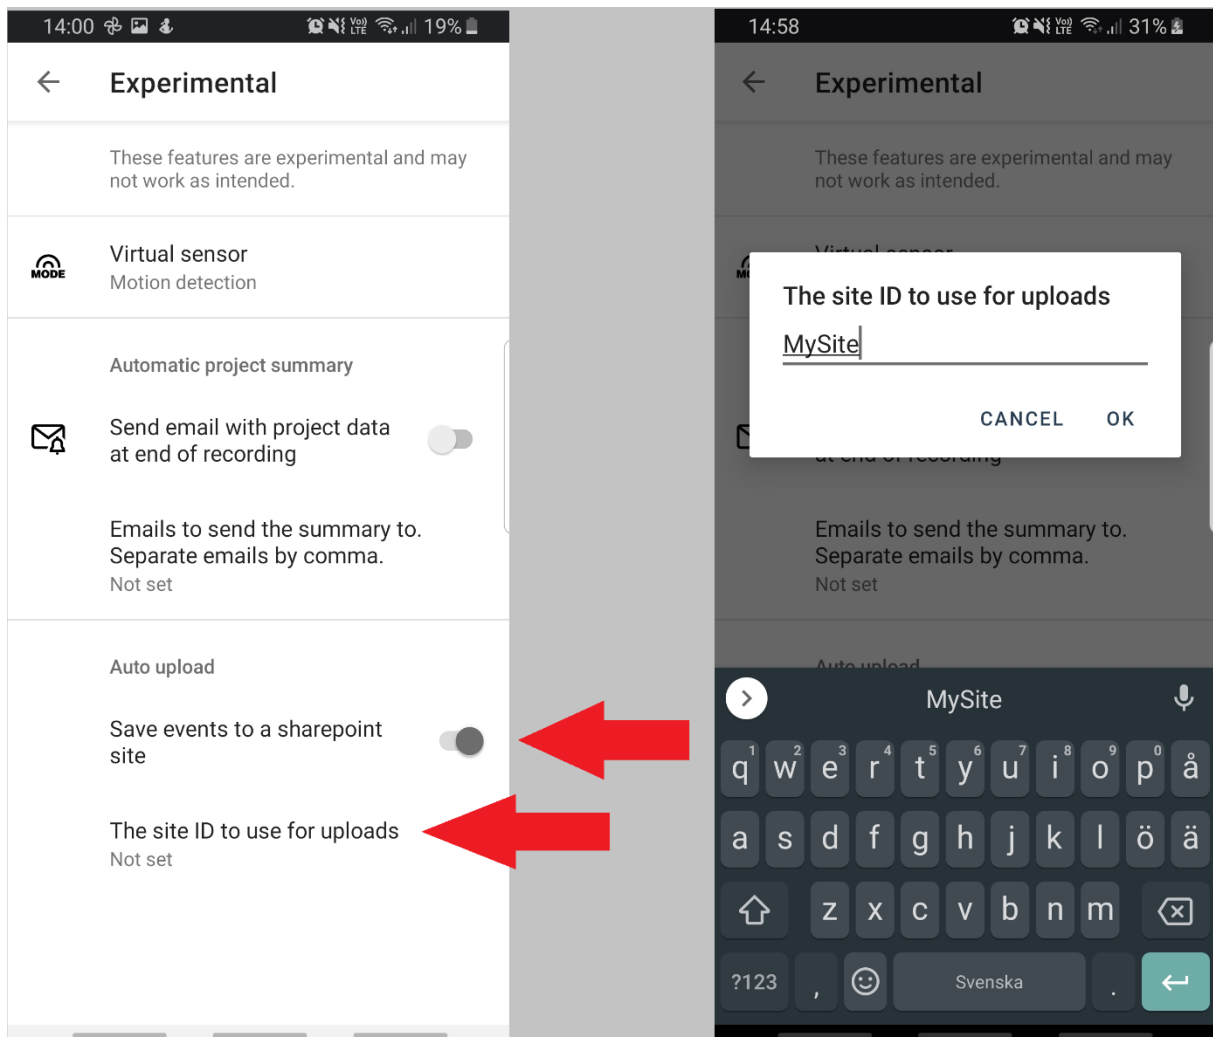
14:00 19%

Experimental

These features are experimental and may not work as intended.

MODE

Virtual sensor
Motion detection

Automatic project summary

Send email with project data at end of recording

Emails to send the summary to. Separate emails by comma.
Not set

Auto upload

Save events to a sharepoint site

The site ID to use for uploads
Not set

14:58 31%

Experimental

These features are experimental and may not work as intended.

The site ID to use for uploads

MySite

CANCEL OK

Emails to send the summary to. Separate emails by comma.
Not set

MySite

q 1 w 2 e 3 r 4 t 5 y 6 u 7 i 8 o 9 p 0 å
a s d f g h j k l ö ä
z x c v b n m
?123 , Svenska .